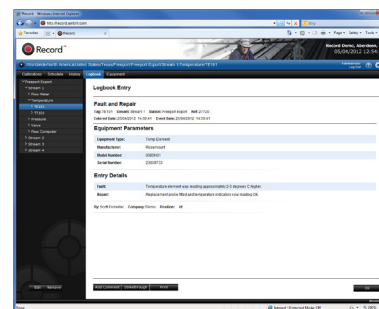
Record - Windows Internet Explorer

http://record.sertint.com

Favorites | Record

Bing

Page ▾ Safety ▾ Tools ▾

Record™

Record Demo, Aberdeen,
05/06/2012 12:54

Shell > North America > United States > Texas > Freeport > Freeport Export > Stream 1 > Temperature > TE101

Calibrations | Schedule | History | Logbook | Equipment

Freeport Export
Stream 1
Flow Meter
Temperature
TE101
Pressure
Valve
Flow Computer
Stream 2
Stream 3
Stream 4

Logbook Entry

Fault and Repair

Tag: TE101 Stream: Stream 1 Station: Freeport Export Well: 2/1123
Entered Date: 25/04/2012 14:09:41 Event Date: 25/04/2012 14:09:41

Equipment Parameters

| Equipment Type: | Temp (Contact) |
|---|---|
| Manufacturer: | Rosemount |
| Model Number: | 3060101 |
| Serial Number: | 23008723 |

Entry Details

| Fault: | Temperature element was reading approximately 2-3 degrees C higher. |
|---|---|
| Repair: | Replacement probe fitted and temperature indication now reading OK. |

By: Scott Forsyth Company: Demo Resolve: All

Edit | Remove

Add Comment | Show Images | Print

Ok

Done | Internet | Protected Mode: Off | 100%